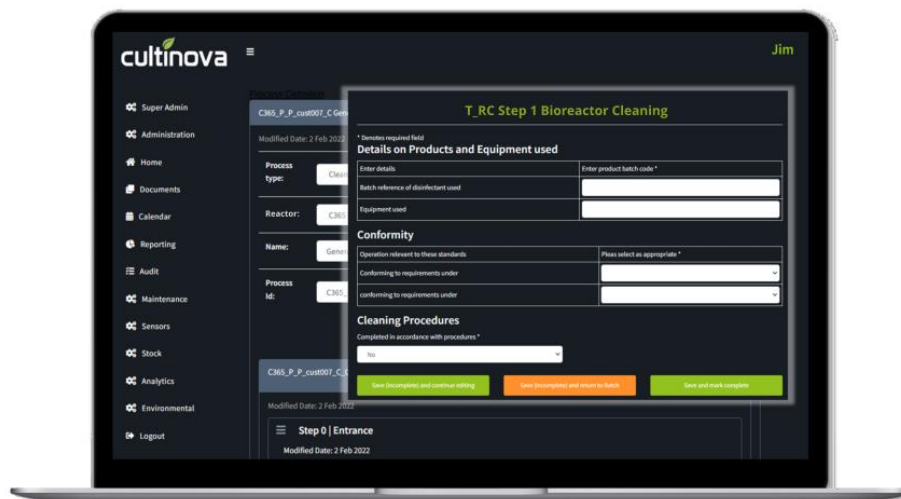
cultinova

Jim

Super Admin
Administration
Home
Documents
Calendar
Reporting
Audit
Maintenance
Sensors
Stock
Analytics
Environmental
Logout

Process Definition

C365_P_P_cust007_C Gen

Modified Date: 2 Feb 2022

Process type: Clea

Reactor: C365

Name: Gener

Process Id: C365_

C365_P_P_cust007_C

Modified Date: 2 Feb 2022

Step 0 | Entrance

Modified Date: 2 Feb 2022

T_RC Step 1 Bioreactor Cleaning

* Denotes required field

Details on Products and Equipment used

| Enter details | Enter product batch code * |
|---|---|
| Batch reference of disinfectant used | |
| Equipment used | |

Conformity

| Operation relevant to these standards | Pleas select as appropriate * |
|---|---|
| Conforming to requirements under | |
| conforming to requirements under | |

Cleaning Procedures

Completed in accordance with procedures *

No

Save (incomplete) and continue editing

Save (incomplete) and return to batch

Save and mark complete